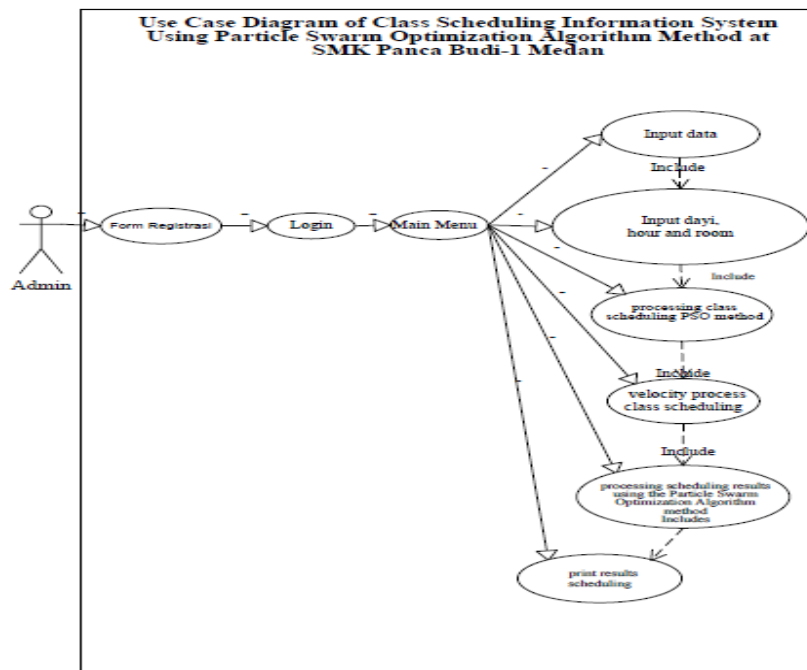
Use Case Diagram of Class Scheduling Information System Using Particle Swarm Optimization Algorithm Method at SMK Panca Budi-1 Medan

Admin

Form Registrasi

Login

Main Menu

Input data

Include

Input dayi, hour and room

Include

processing class scheduling PSO method

Include

velocity process class scheduling

Include

processing scheduling results using the Particle Swarm Optimization Algorithm method Includes

print results scheduling